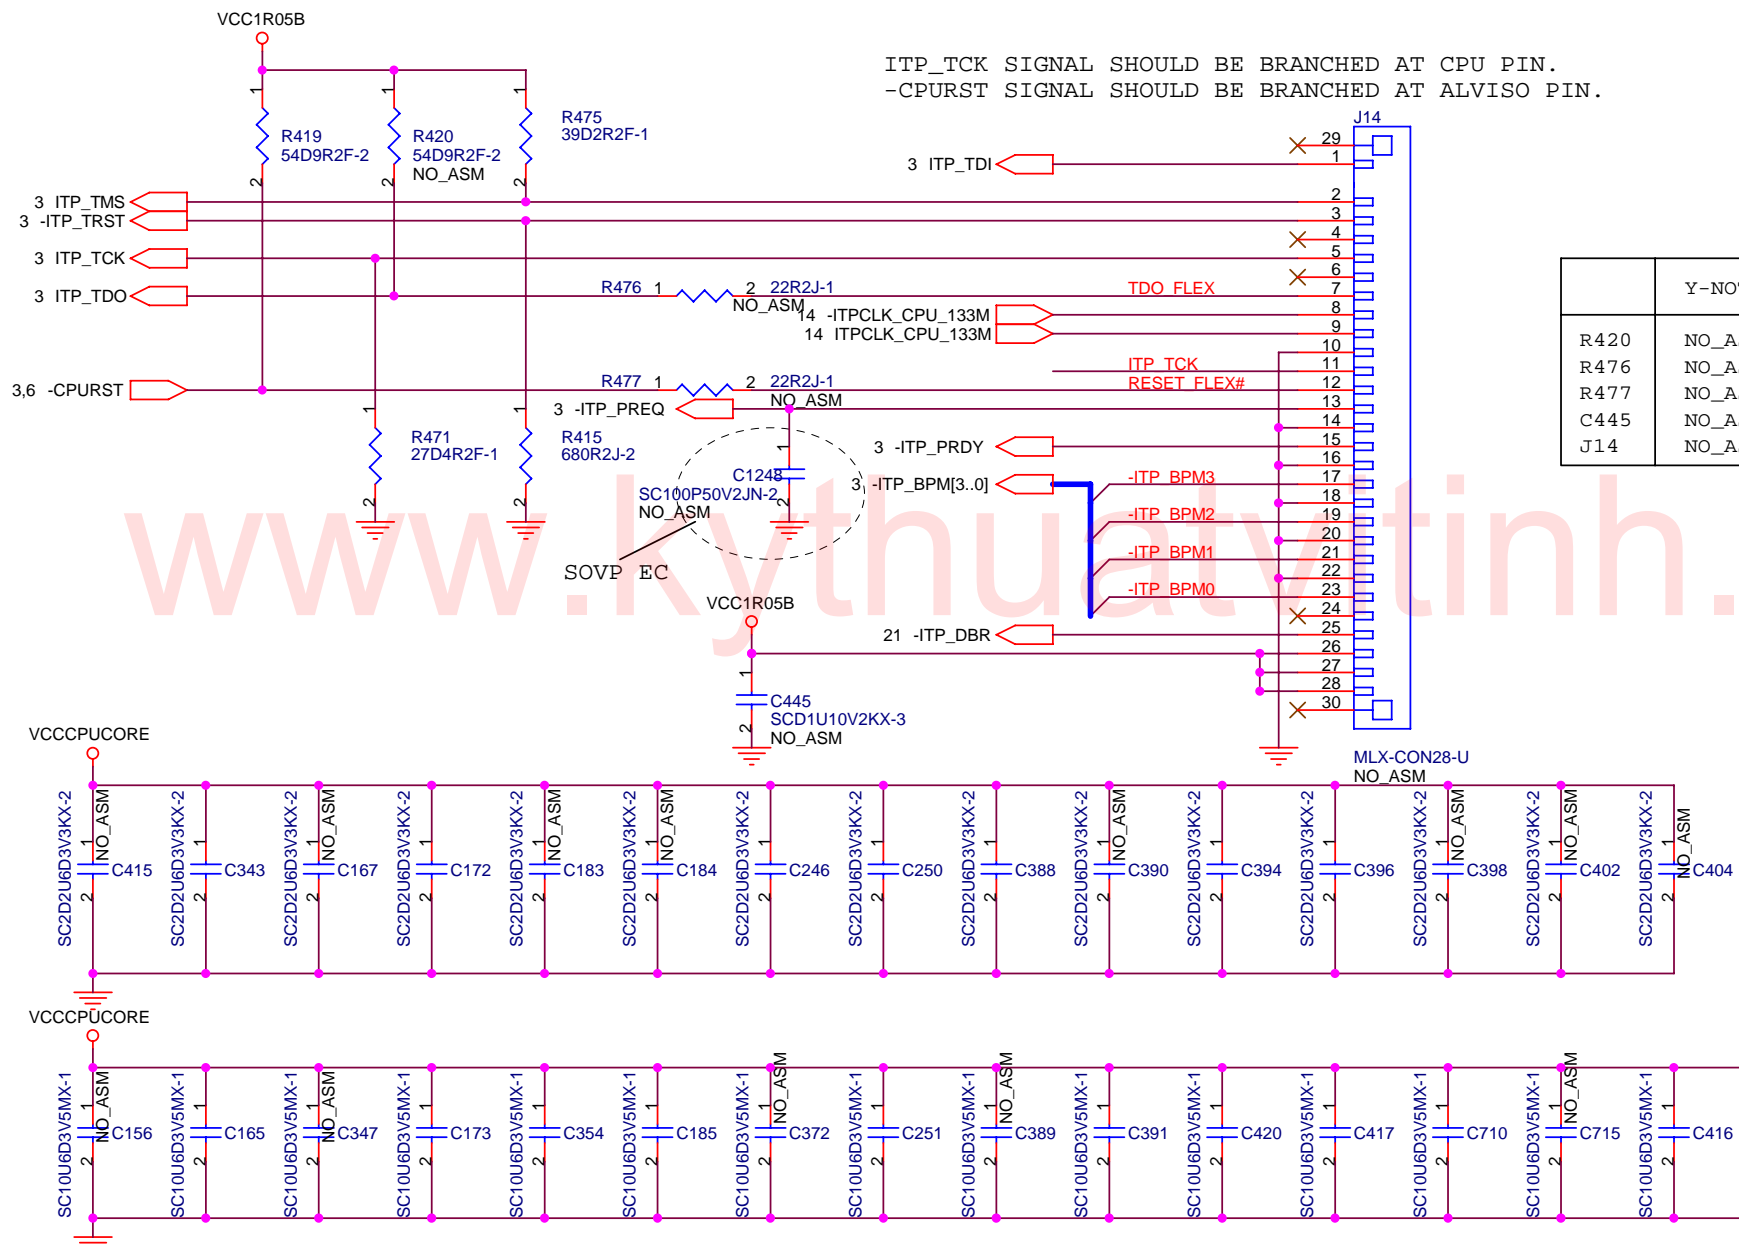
VCC1R05B

ITP_TCK SIGNAL SHOULD BE BRANCHED AT CPU PIN.
-CPURST SIGNAL SHOULD BE BRANCHED AT ALVISO PIN.

J14

R419
54D9R2F-2

R420
54D9R2F-2
NO_ASM

R475
39D2R2F-1

3 ITP_TDI

3 ITP_TMS
3 -ITP_TRST
3 ITP_TCK
3 ITP_TDO
3,6 -CPURST

R476 1 2 22R2J-1
NO_ASM

TDO_FLEX

14 -ITPCLK_CPU_133M
14 ITPCLK_CPU_133M

R477 1 2 22R2J-1
NO_ASM

ITP_TCK
RESET_FLEX#

3 -ITP_PREQ

R471
27D4R2F-1

R415
680R2J-2

3 -ITP_PRDY

C1248
SC100P50V2JN-2
NO_ASM

3 -ITP_BPM[3..0]

-ITP_BPM3
-ITP_BPM2
-ITP_BPM1
-ITP_BPM0

SOVP EC

VCC1R05B

21 -ITP_DBR

C445
SCD1U10V2KX-3
NO_ASM

MLX-CON28-U
NO_ASM

29 1 2 3 4 5 6 7 8 9 10 11 12 13 14 15 16 17 18 19 20 21 22 23 24 25 26 27 28 30

| | Y-NO |
|---|---|
| R420 | NO_A |
| R476 | NO_A |
| R477 | NO_A |
| C445 | NO_A |
| J14 | NO_A |

VCCCPUCORE

SC2D2U6D3V3KX-2 NO_ASM C415
SC2D2U6D3V3KX-2 C343
SC2D2U6D3V3KX-2 NO_ASM C167
SC2D2U6D3V3KX-2 C172
SC2D2U6D3V3KX-2 NO_ASM C183
SC2D2U6D3V3KX-2 NO_ASM C184
SC2D2U6D3V3KX-2 C246
SC2D2U6D3V3KX-2 C250
SC2D2U6D3V3KX-2 C388
SC2D2U6D3V3KX-2 NO_ASM C390
SC2D2U6D3V3KX-2 C394
SC2D2U6D3V3KX-2 C396
SC2D2U6D3V3KX-2 NO_ASM C398
SC2D2U6D3V3KX-2 NO_ASM C402
SC2D2U6D3V3KX-2 NO_ASM C404

VCCCPUCORE

SC10U6D3V5MX-1 NO_ASM C156
SC10U6D3V5MX-1 C165
SC10U6D3V5MX-1 NO_ASM C347
SC10U6D3V5MX-1 C173
SC10U6D3V5MX-1 C354
SC10U6D3V5MX-1 C185
SC10U6D3V5MX-1 NO_ASM C372
SC10U6D3V5MX-1 C251
SC10U6D3V5MX-1 NO_ASM C389
SC10U6D3V5MX-1 C391
SC10U6D3V5MX-1 C420
SC10U6D3V5MX-1 C417
SC10U6D3V5MX-1 C710
SC10U6D3V5MX-1 NO_ASM C715
SC10U6D3V5MX-1 C416

www.kythuatvitinh.